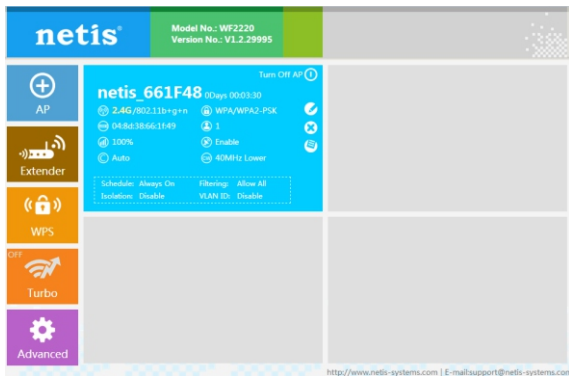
netis®

Model No.: WF2220
Version No.: V1.2.29995

AP

Extender

WPS

OFF

Turbo

Advanced

Turn Off AP

netis_661F48 0Days 00:03:30

2.4G/802.11b+g+n

WPA/WPA2-PSK

04:8d:38:66:1f:49

1

100%

Enable

Auto

40MHz Lower

Schedule: Always On
Filtering: Allow All
Isolation: Disable
VLAN ID: Disable

http://www.netis-systems.com | E-mail:support@netis-systems.com